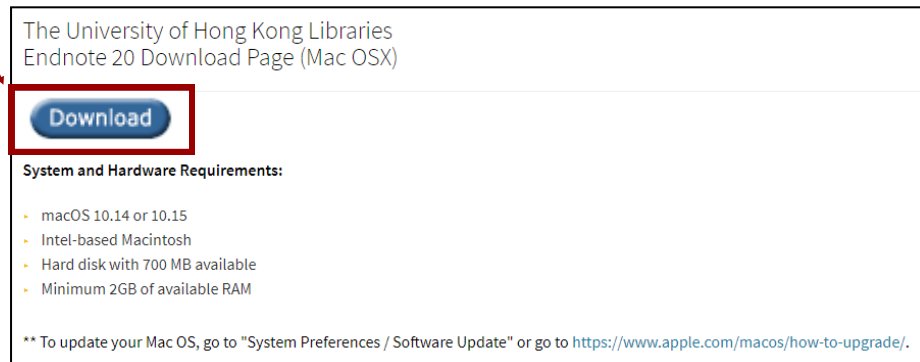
The University of Hong Kong Libraries
Endnote 20 Download Page (Mac OSX)

Download

System and Hardware Requirements:

- macOS 10.14 or 10.15
- Intel-based Macintosh
- Hard disk with 700 MB available
- Minimum 2GB of available RAM

** To update your Mac OS, go to "System Preferences / Software Update" or go to https://www.apple.com/macos/how-to-upgrade/.